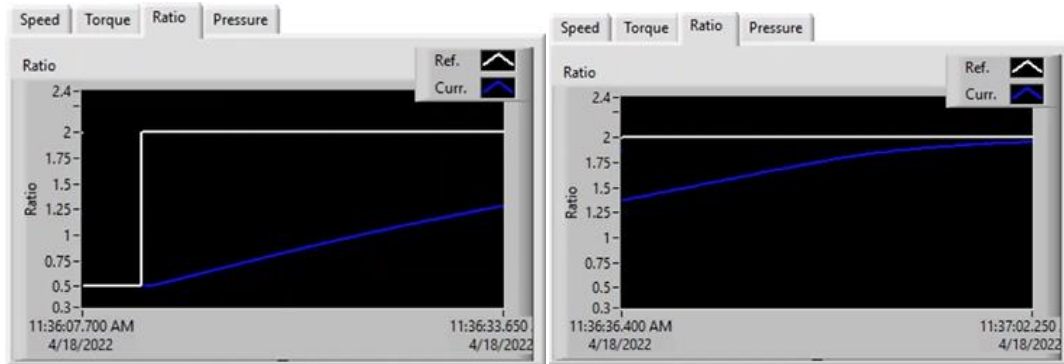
Speed Torque Ratio Pressure

Ratio

Ref.
Curr.

2.4
2
1.75
1.5
1.25
1
0.75
0.5
0.3

Ratio

11:36:07.700 AM
4/18/2022

11:36:33.650
4/18/2022

Speed Torque Ratio Pressure

Ratio

Ref.
Curr.

2.4
2
1.75
1.5
1.25
1
0.75
0.5
0.3

Ratio

11:36:36.400 AM
4/18/2022

11:37:02.250
4/18/2022